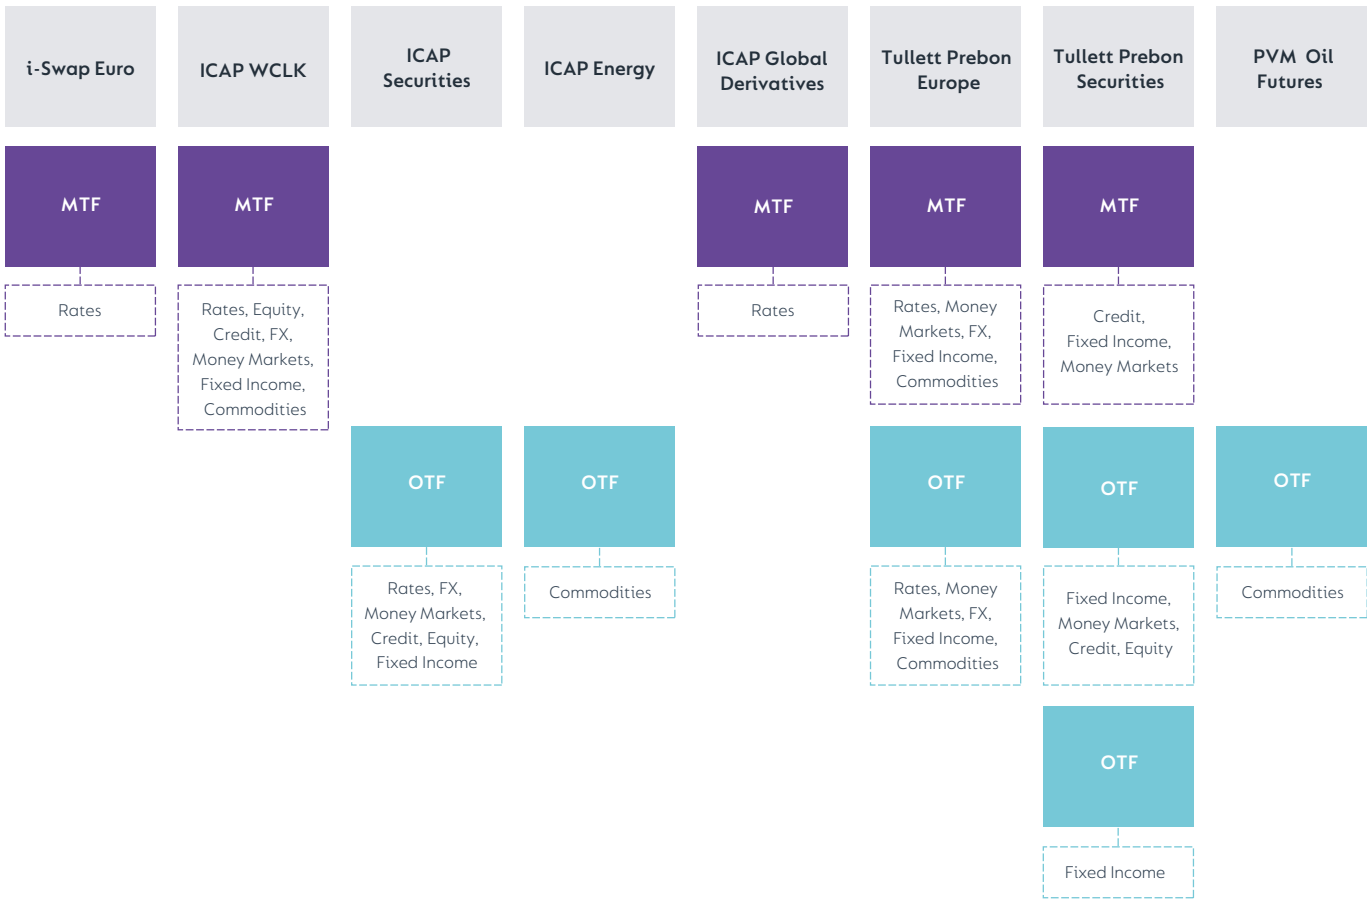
i-Swap Euro

MTF

Rates

ICAP WCLK

MTF

Rates, Equity, Credit, FX, Money Markets, Fixed Income, Commodities

ICAP Securities

OTF

Rates, FX, Money Markets, Credit, Equity, Fixed Income

ICAP Energy

OTF

Commodities

ICAP Global Derivatives

MTF

Rates

Tullett Prebon Europe

MTF

Rates, Money Markets, FX, Fixed Income, Commodities

OTF

Rates, Money Markets, FX, Fixed Income, Commodities

Tullett Prebon Securities

MTF

Credit, Fixed Income, Money Markets

OTF

Fixed Income, Money Markets, Credit, Equity

OTF

Fixed Income

PVM Oil Futures

OTF

Commodities